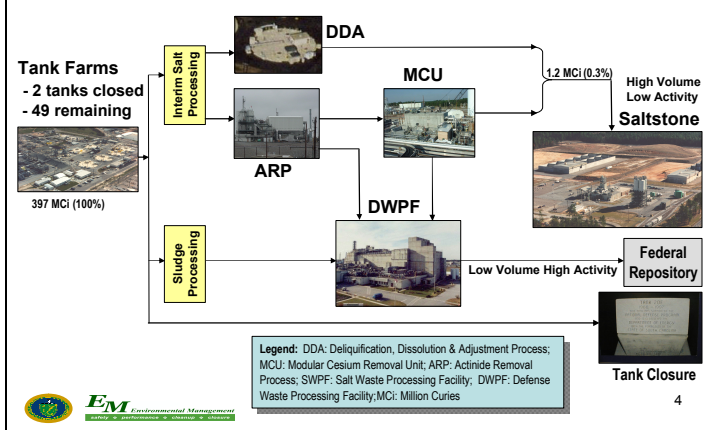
Tank Farms
- 2 tanks closed
- 49 remaining

397 MCi (100%)

Interim Salt Processing

DDA

MCU

ARP

1.2 MCi (0.3%)

High Volume Low Activity

Saltstone

DWPF

Sludge Processing

Low Volume High Activity

Federal Repository

Tank Closure

Legend: DDA: Deliquification, Dissolution & Adjustment Process; MCU: Modular Cesium Removal Unit; ARP: Actinide Removal Process; SWPF: Salt Waste Processing Facility; DWPF: Defense Waste Processing Facility; MCi: Million Curies

EM Environmental Management
safety ▪ performance ▪ cleanup ▪ closure

4